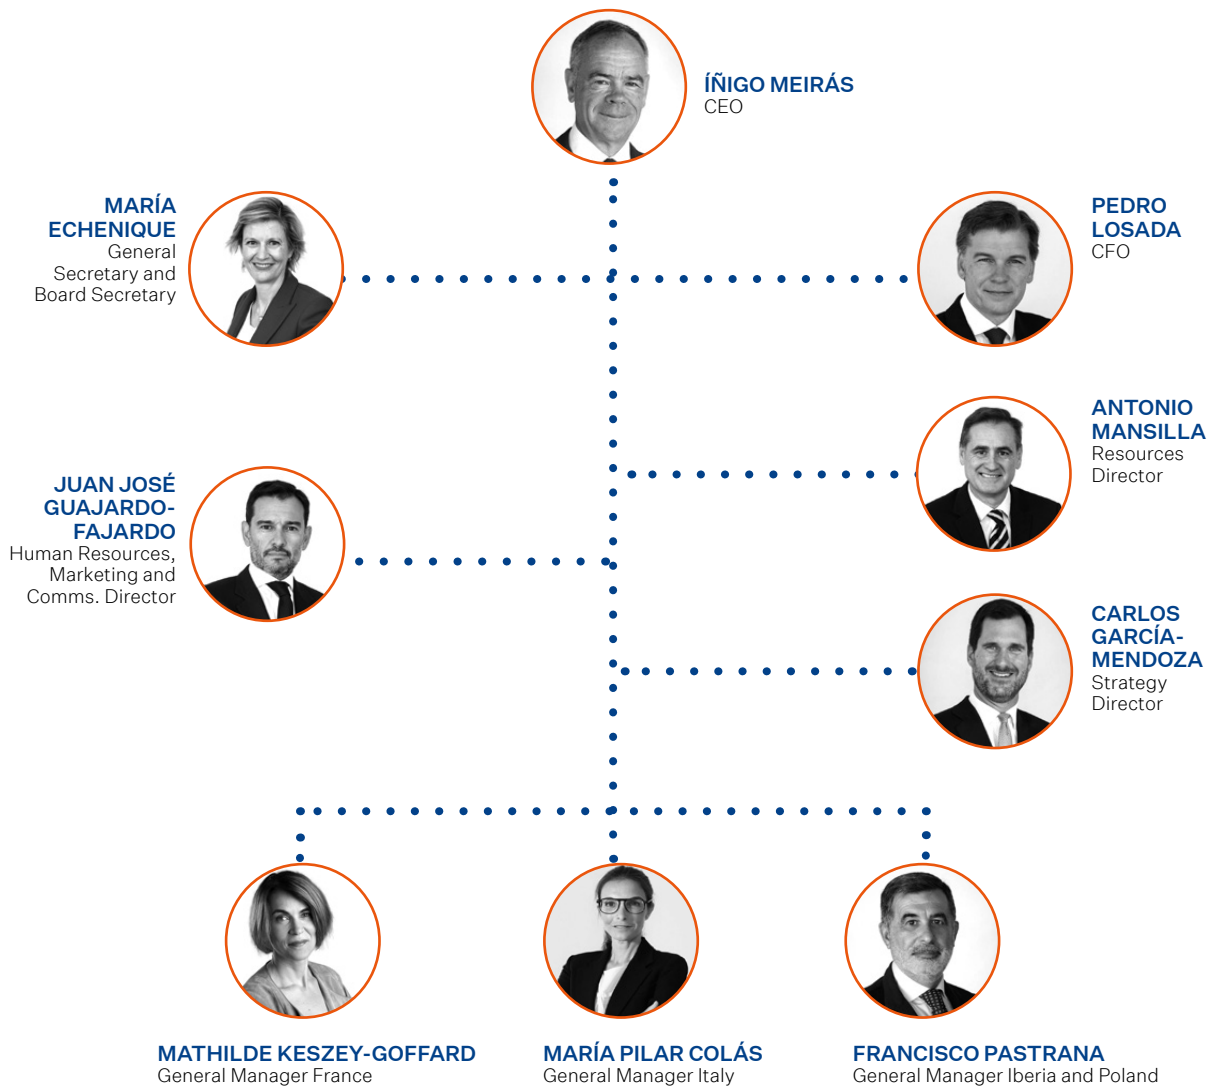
ÍÑIGO MEIRÁS
CEO

MARÍA ECHENIQUE
General Secretary and Board Secretary

PEDRO LOSADA
CFO

ANTONIO MANSILLA
Resources Director

JUAN JOSÉ GUAJARDO-FAJARDO
Human Resources, Marketing and Comms. Director

CARLOS GARCÍA-MENDOZA
Strategy Director

MATHILDE KESZEY-GOFFARD
General Manager France

MARÍA PILAR COLÁS
General Manager Italy

FRANCISCO PASTRANA
General Manager Iberia and Poland